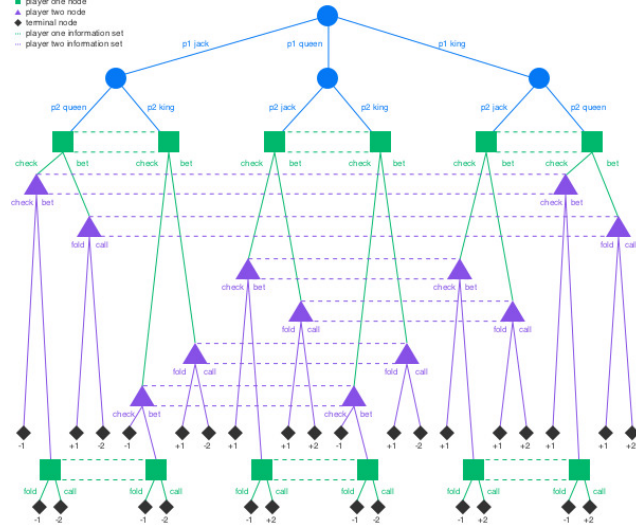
player one node
player two node
terminal node
player one information set
player two information set

p1 jack
p1 queen
p1 king

p2 queen
p2 king
p2 jack
p2 king
p2 jack
p2 queen

check bet check bet check bet check bet check bet check bet

check bet
check bet
fold call
fold call
check bet
check bet
fold call
fold call
fold call
fold call
check bet
check bet

-1 +1 -2 -1 +1 -2 +1 +1 +2 -1 +1 -2 +1 +1 +2 +1 +1 +2

fold call fold call fold call fold call fold call fold call
-1 -2 -1 -2 -1 +2 -1 -2 -1 +2 -1 +2